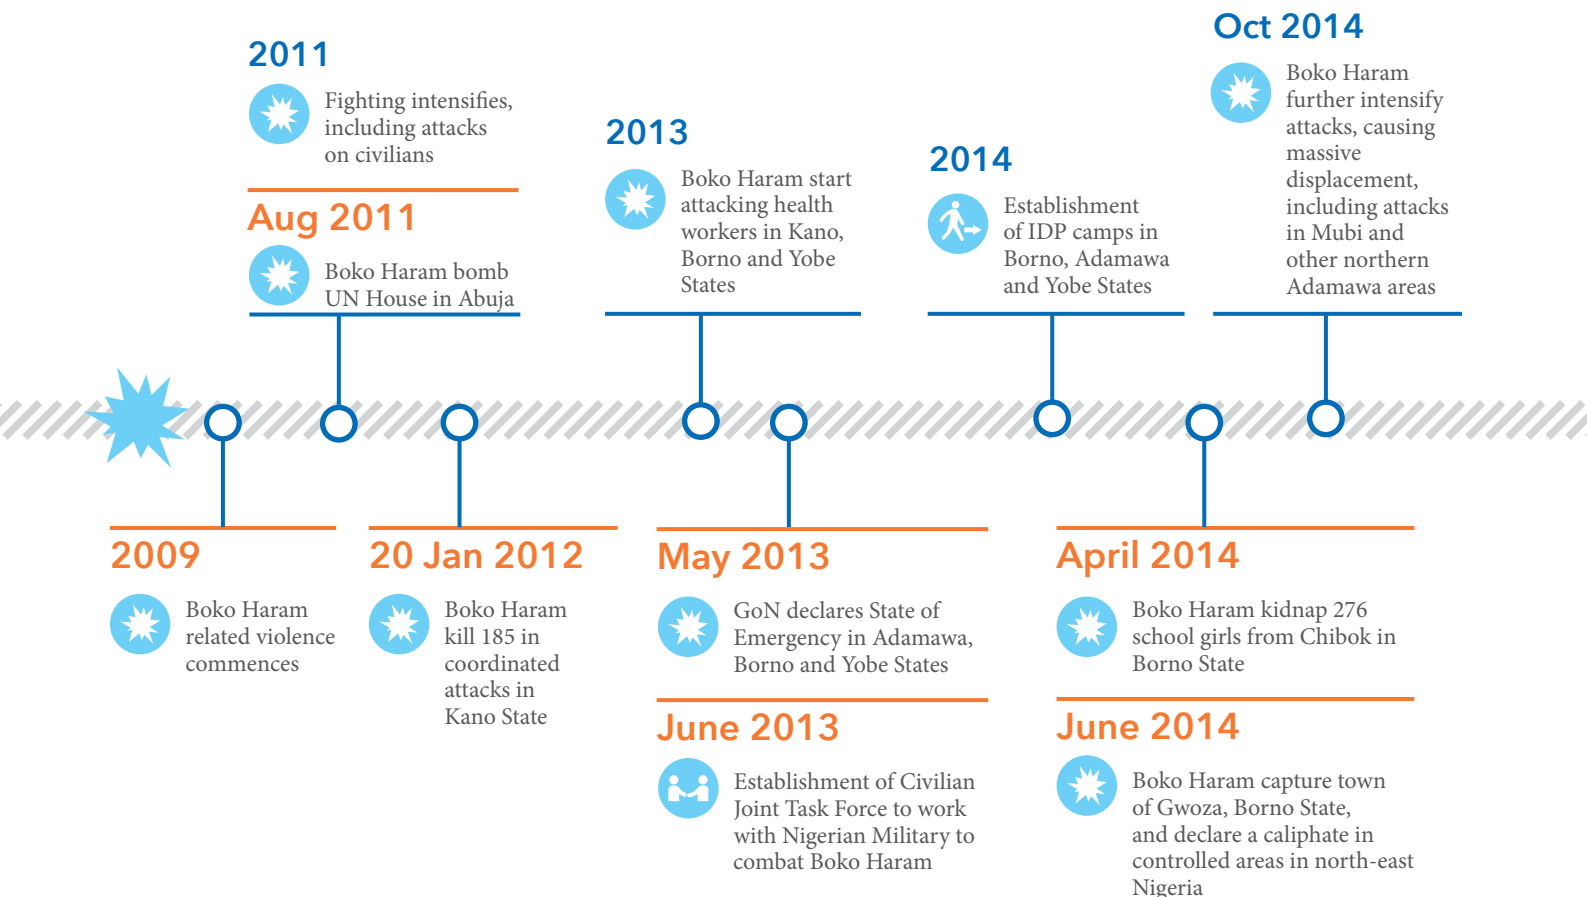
2011

Fighting intensifies, including attacks on civilians

Aug 2011

Boko Haram bomb UN House in Abuja

2013

Boko Haram start attacking health workers in Kano, Borno and Yobe States

2014

Establishment of IDP camps in Borno, Adamawa and Yobe States

Oct 2014

Boko Haram further intensify attacks, causing massive displacement, including attacks in Mubi and other northern Adamawa areas

2009

Boko Haram related violence commences

20 Jan 2012

Boko Haram kill 185 in coordinated attacks in Kano State

May 2013

GoN declares State of Emergency in Adamawa, Borno and Yobe States

June 2013

Establishment of Civilian Joint Task Force to work with Nigerian Military to combat Boko Haram

April 2014

Boko Haram kidnap 276 school girls from Chibok in Borno State

June 2014

Boko Haram capture town of Gwoza, Borno State, and declare a caliphate in controlled areas in north-east Nigeria